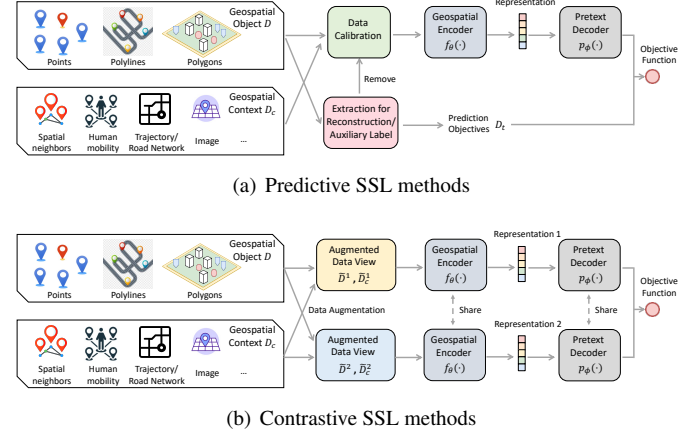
Points Polylines Polygons Geospatial Object $D$

Spatial neighbors Human mobility Trajectory/ Road Network Image ... Geospatial Context $D_c$

Data Calibration

Remove

Extraction for Reconstruction/ Auxiliary Label

Geospatial Encoder $f_\theta(\cdot)$

Representation

Pretext Decoder $p_\phi(\cdot)$

Prediction Objectives $D_t$

Objective Function

(a) Predictive SSL methods

Points Polylines Polygons Geospatial Object $D$

Spatial neighbors Human mobility Trajectory/ Road Network Image ... Geospatial Context $D_c$

Augmented Data View $\tilde{D}^1$ , $\tilde{D}_c^1$

Data Augmentation

Augmented Data View $\tilde{D}^2$ , $\tilde{D}_c^2$

Geospatial Encoder $f_\theta(\cdot)$

Share

Geospatial Encoder $f_\theta(\cdot)$

Representation 1

Representation 2

Pretext Decoder $p_\phi(\cdot)$

Share

Pretext Decoder $p_\phi(\cdot)$

Objective Function

(b) Contrastive SSL methods